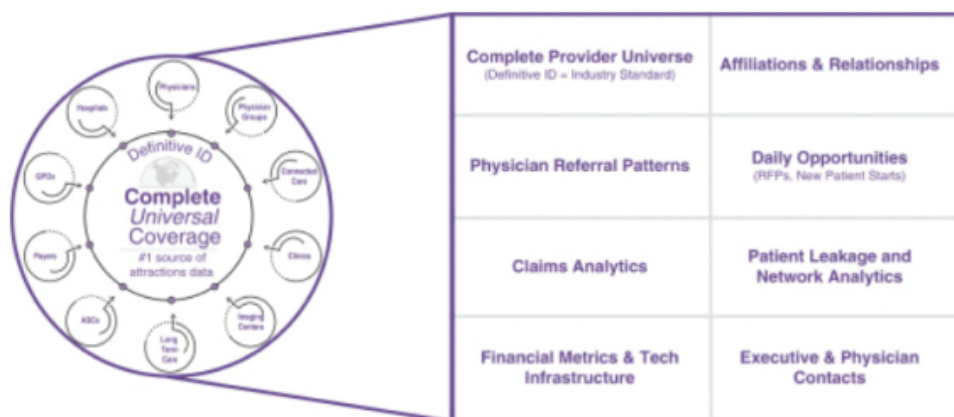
Physicians

Physician Groups

Connected Care

Clinics

Imaging Centers

Long Term Care

ASCs

Payors

GPOs

Hospitals

Definitive ID

Complete Universal Coverage

#1 source of attractions data

| Complete Provider Universe (Definitive ID = Industry Standard) | Affiliations & Relationships |
|---|---|
| Physician Referral Patterns | Daily Opportunities (RFPs, New Patient Starts) |
| Claims Analytics | Patient Leakage and Network Analytics |
| Financial Metrics & Tech Infrastructure | Executive & Physician Contacts |